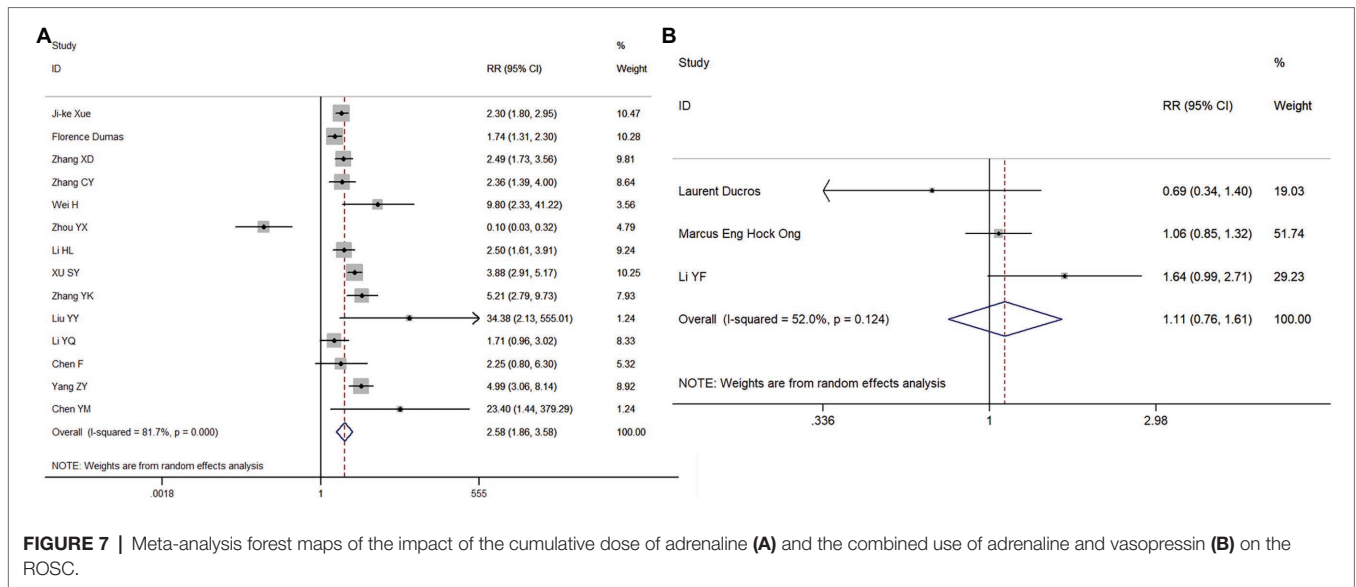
A

| Study ID | RR (95% CI) | % Weight |
|---|---|---|
| Ji-ke Xue | 2.30 (1.80, 2.95) | 10.47 |
| Florence Dumas | 1.74 (1.31, 2.30) | 10.28 |
| Zhang XD | 2.49 (1.73, 3.56) | 9.81 |
| Zhang CY | 2.36 (1.39, 4.00) | 8.64 |
| Wei H | 9.80 (2.33, 41.22) | 3.56 |
| Zhou YX | 0.10 (0.03, 0.32) | 4.79 |
| Li HL | 2.50 (1.61, 3.91) | 9.24 |
| XU SY | 3.88 (2.91, 5.17) | 10.25 |
| Zhang YK | 5.21 (2.79, 9.73) | 7.93 |
| Liu YY | 34.38 (2.13, 555.01) | 1.24 |
| Li YQ | 1.71 (0.96, 3.02) | 8.33 |
| Chen F | 2.25 (0.80, 6.30) | 5.32 |
| Yang ZY | 4.99 (3.06, 8.14) | 8.92 |
| Chen YM | 23.40 (1.44, 379.29) | 1.24 |
| Overall (I-squared = 81.7%, p = 0.000) | 2.58 (1.86, 3.58) | 100.00 |

NOTE: Weights are from random effects analysis

.0018 1 555

B

| Study ID | RR (95% CI) | % Weight |
|---|---|---|
| Laurent Ducros | 0.69 (0.34, 1.40) | 19.03 |
| Marcus Eng Hock Ong | 1.06 (0.85, 1.32) | 51.74 |
| Li YF | 1.64 (0.99, 2.71) | 29.23 |
| Overall (I-squared = 52.0%, p = 0.124) | 1.11 (0.76, 1.61) | 100.00 |

NOTE: Weights are from random effects analysis

.336 1 2.98

FIGURE 7 | Meta-analysis forest maps of the impact of the cumulative dose of adrenaline (A) and the combined use of adrenaline and vasopressin (B) on the ROSC.